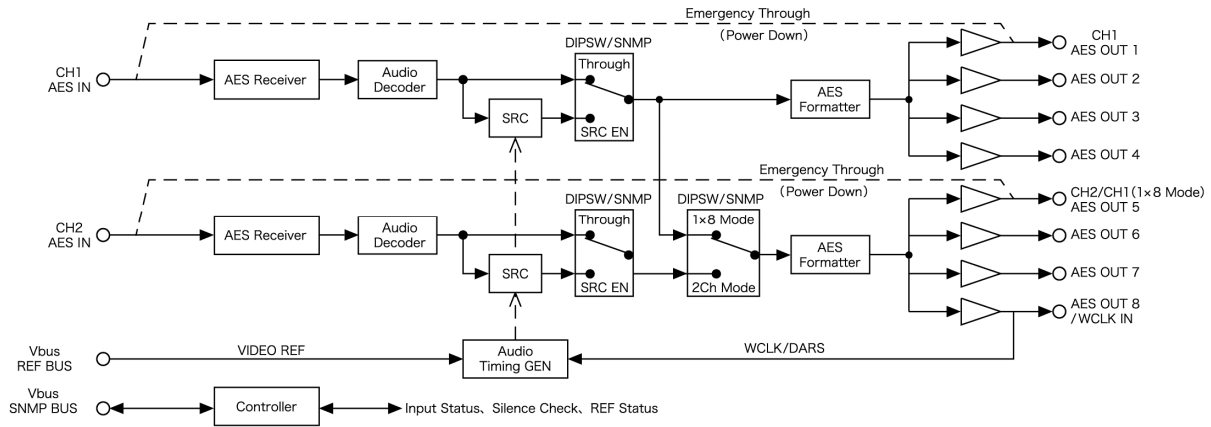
Emergency Through
(Power Down)
DIPSW/SNMP
CH1 AES IN
AES Receiver
Audio Decoder
Through
SRC
SRC EN
AES Formatter
CH1 AES OUT 1
AES OUT 2
AES OUT 3
AES OUT 4
Emergency Through
(Power Down)
DIPSW/SNMP
DIPSW/SNMP
CH2 AES IN
AES Receiver
Audio Decoder
Through
1×8 Mode
SRC
SRC EN
2Ch Mode
AES Formatter
CH2/CH1(1×8 Mode) AES OUT 5
AES OUT 6
AES OUT 7
AES OUT 8 /WCLK IN
Vbus REF BUS
VIDEO REF
Audio Timing GEN
WCLK/DARS
Vbus SNMP BUS
Controller
Input Status、Silence Check、REF Status